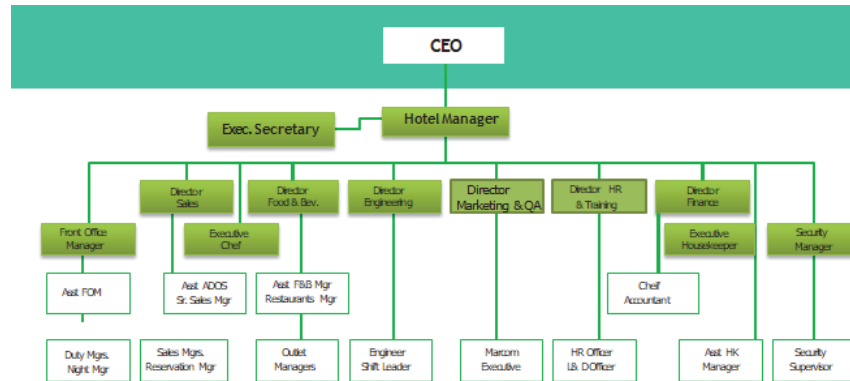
CEO

Exec. Secretary

Hotel Manager

Front Office Manager

Director Sales

Executive Chef

Director Food & Bev.

Director Engineering

Director Marketing &QA

Director HR & Training

Director Finance

Executive Housekeeper

Security Manager

Asst FOM

Asst ADOS Sr. Sales Mgr

Asst F&B Mgr Restaurants Mgr

Chief Accountant

Duty Mgrs. Night Mgr

Sales Mgrs. Reservation Mgr

Outlet Managers

Engineer Shift Leader

Marcom Executive

HR Officer L& D Officer

Asst HK Manager

Security Supervisor